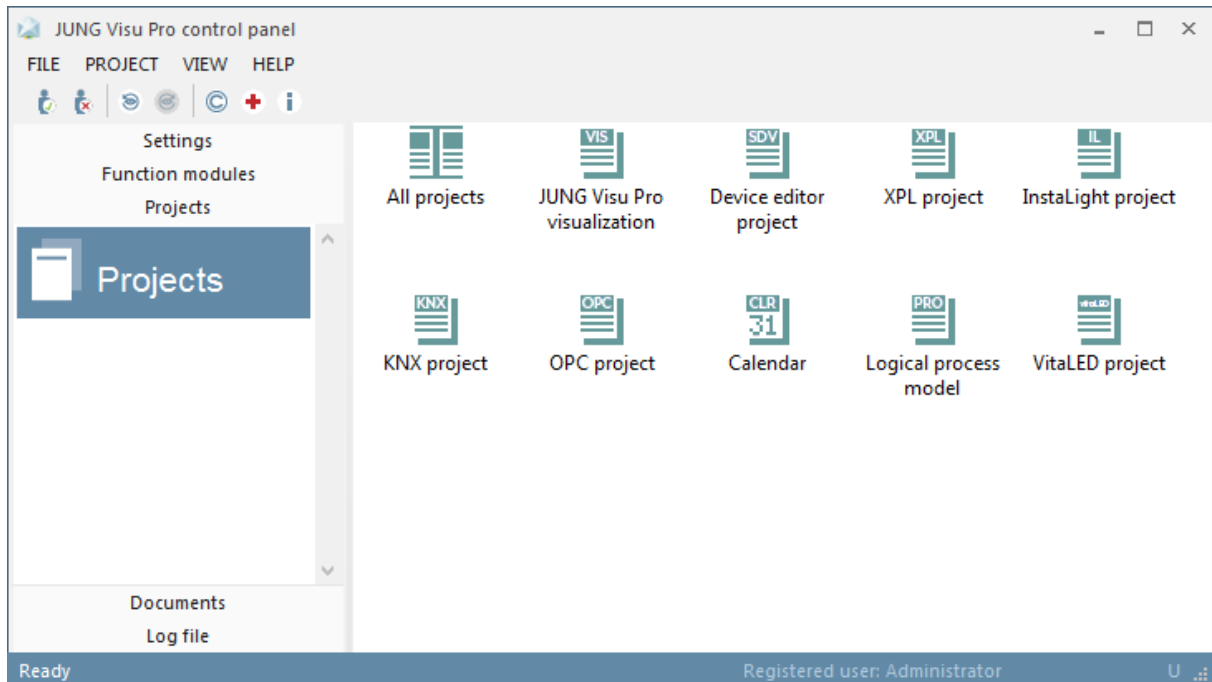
JUNG Visu Pro control panel

FILE PROJECT VIEW HELP

Settings
Function modules
Projects

Projects

Documents
Log file

All projects

VIS
JUNG Visu Pro visualization

SDV
Device editor project

XPL
XPL project

IL
InstaLight project

KNX
KNX project

OPC
OPC project

CLR
31
Calendar

PRO
Logical process model

vitaLED
VitaLED project

Ready
Registered user: Administrator
U